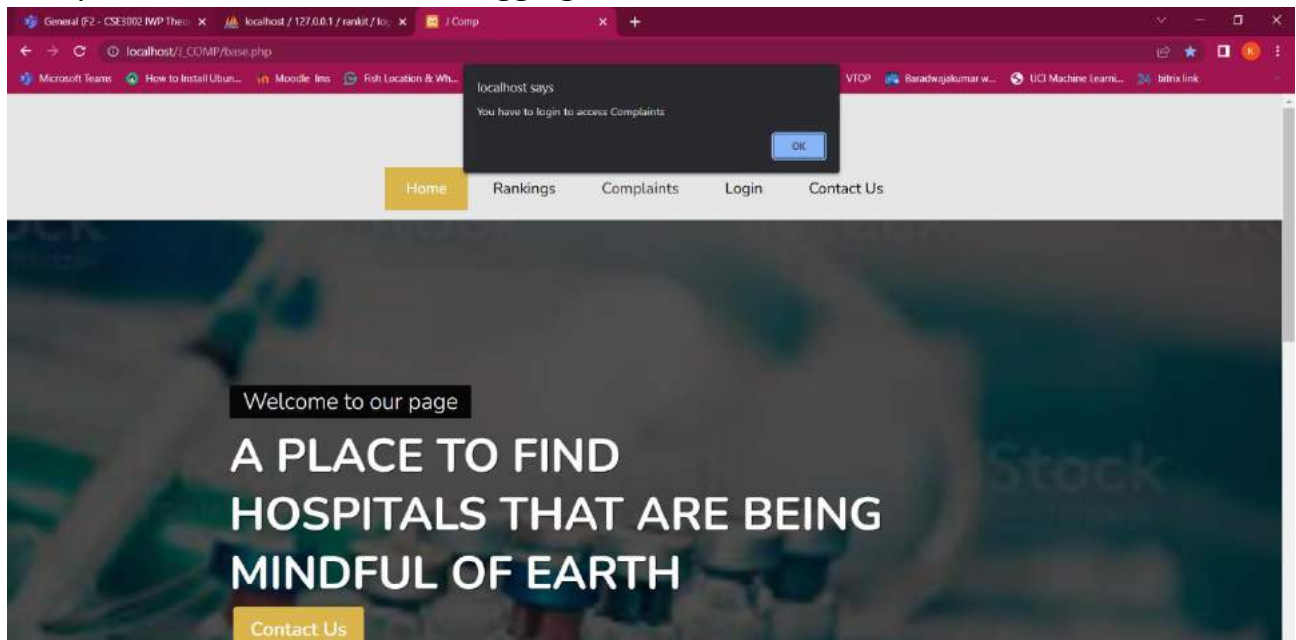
General (F2 - CSE3002 IWP Theo ×
localhost / 127.0.0.1 / rankit / lo ×
J Comp ×
localhost/J_COMP/base.php
Microsoft Teams How to Install Ubun... Moodle lms Fish Location & Wh... VTOP Baradwajakumar w... UCI Machine Learni... bitrix link

localhost says
You have to login to access Complaints
OK

Home Rankings Complaints Login Contact Us

Welcome to our page

A PLACE TO FIND HOSPITALS THAT ARE BEING MINDFUL OF EARTH

Contact Us